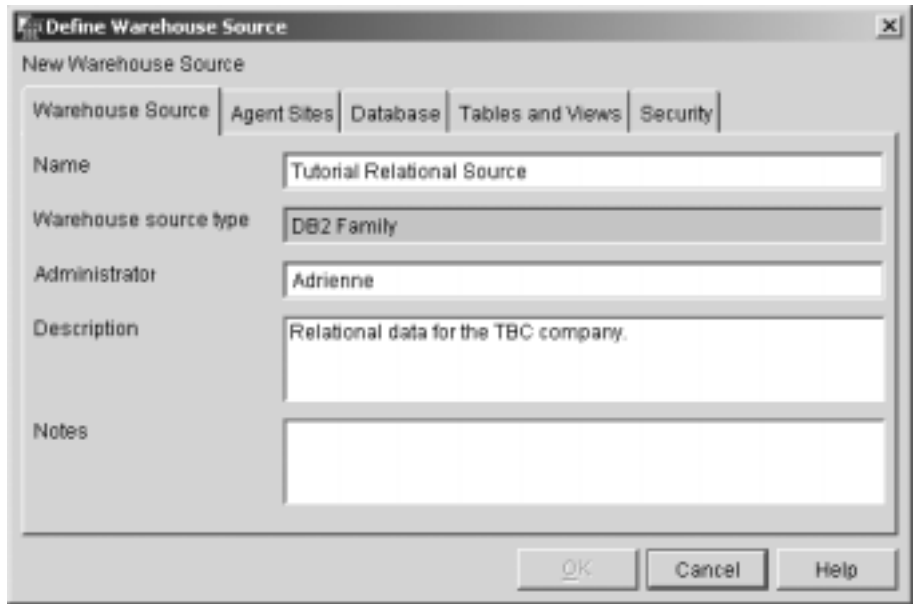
Define Warehouse Source

New Warehouse Source

Warehouse Source | Agent Sites | Database | Tables and Views | Security

Name
Tutorial Relational Source

Warehouse source type
DB2 Family

Administrator
Adrienne

Description
Relational data for the TBC company.

Notes

OK
Cancel
Help